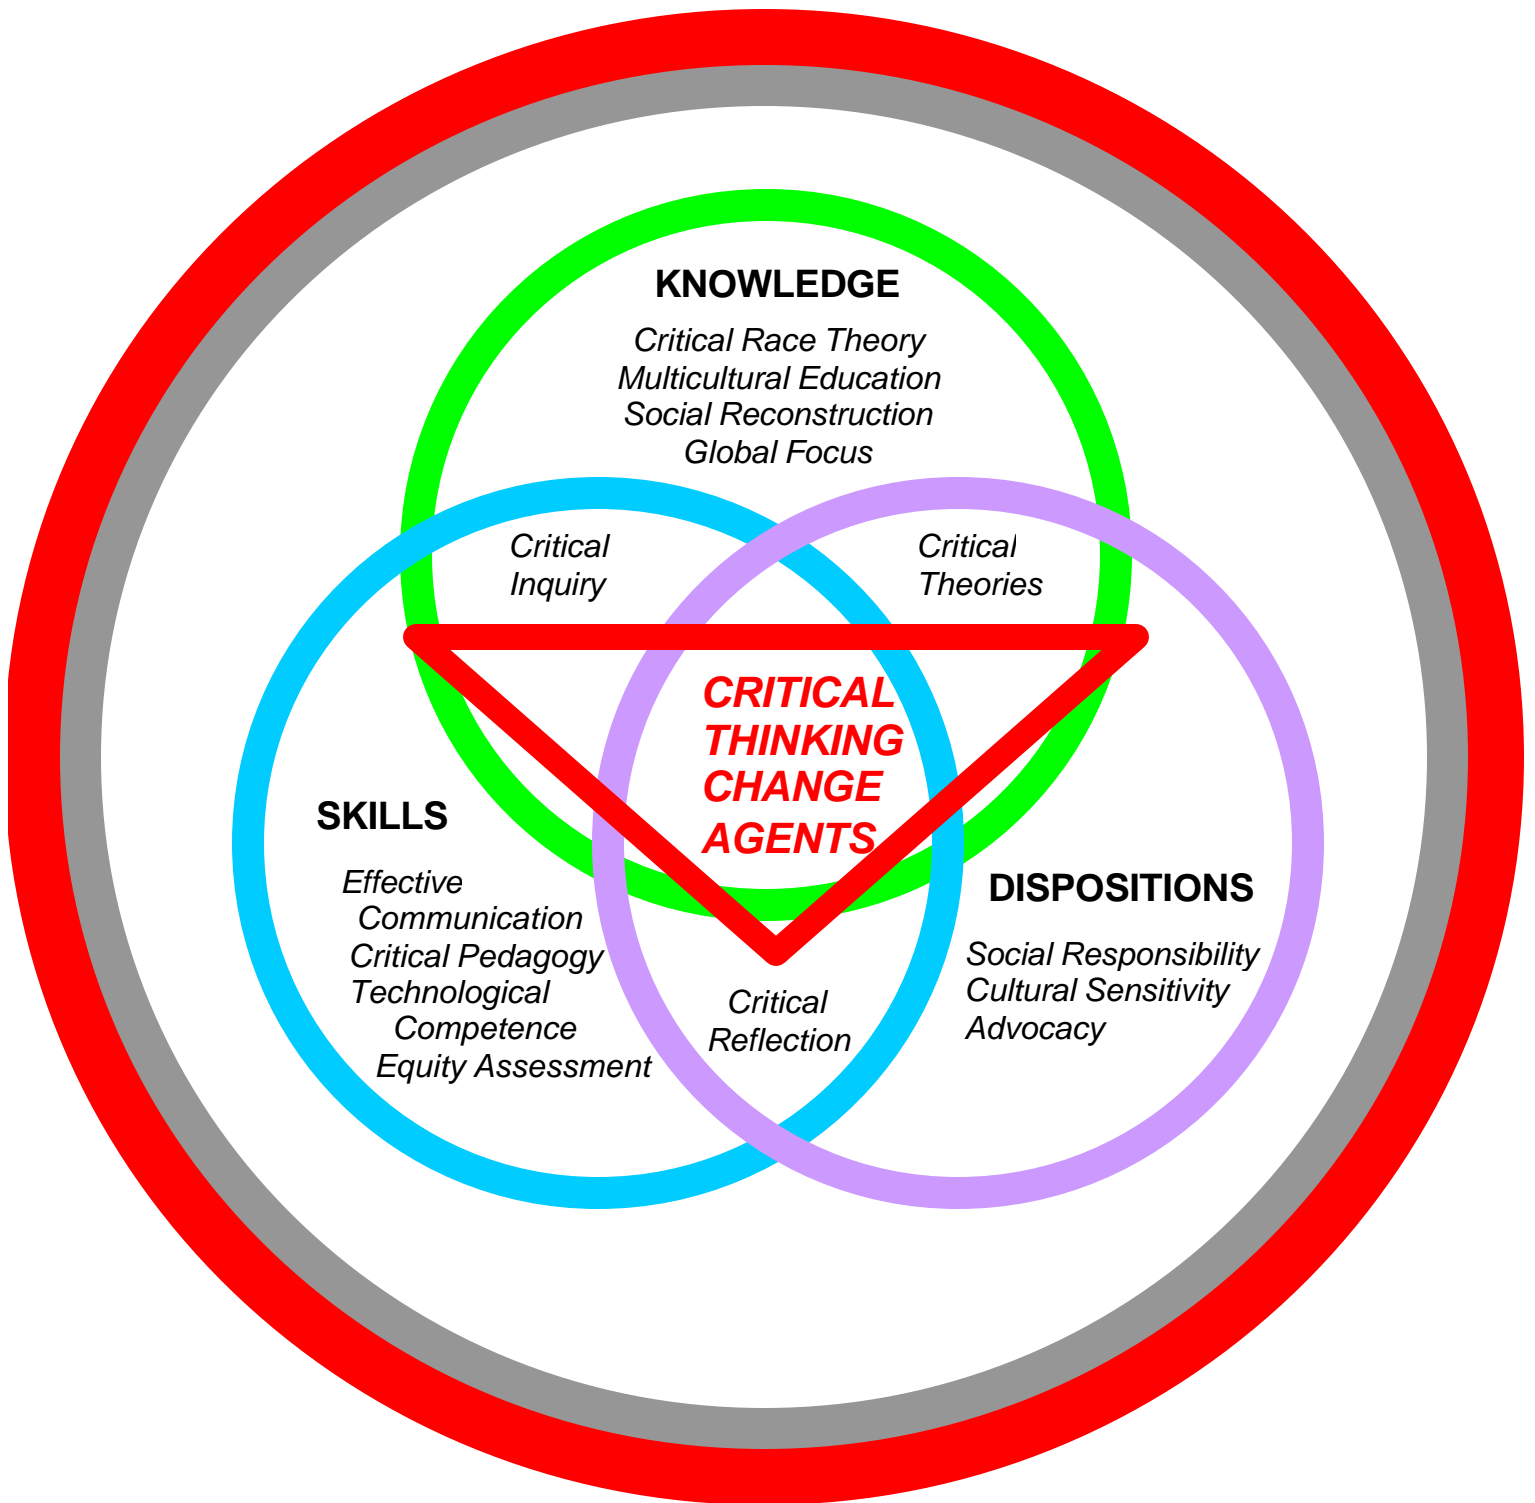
KNOWLEDGE

Critical Race Theory
Multicultural Education
Social Reconstruction
Global Focus

Critical Inquiry

Critical Theories

CRITICAL THINKING CHANGE AGENTS

SKILLS

Effective Communication
Critical Pedagogy
Technological Competence
Equity Assessment

Critical Reflection

DISPOSITIONS

Social Responsibility
Cultural Sensitivity
Advocacy